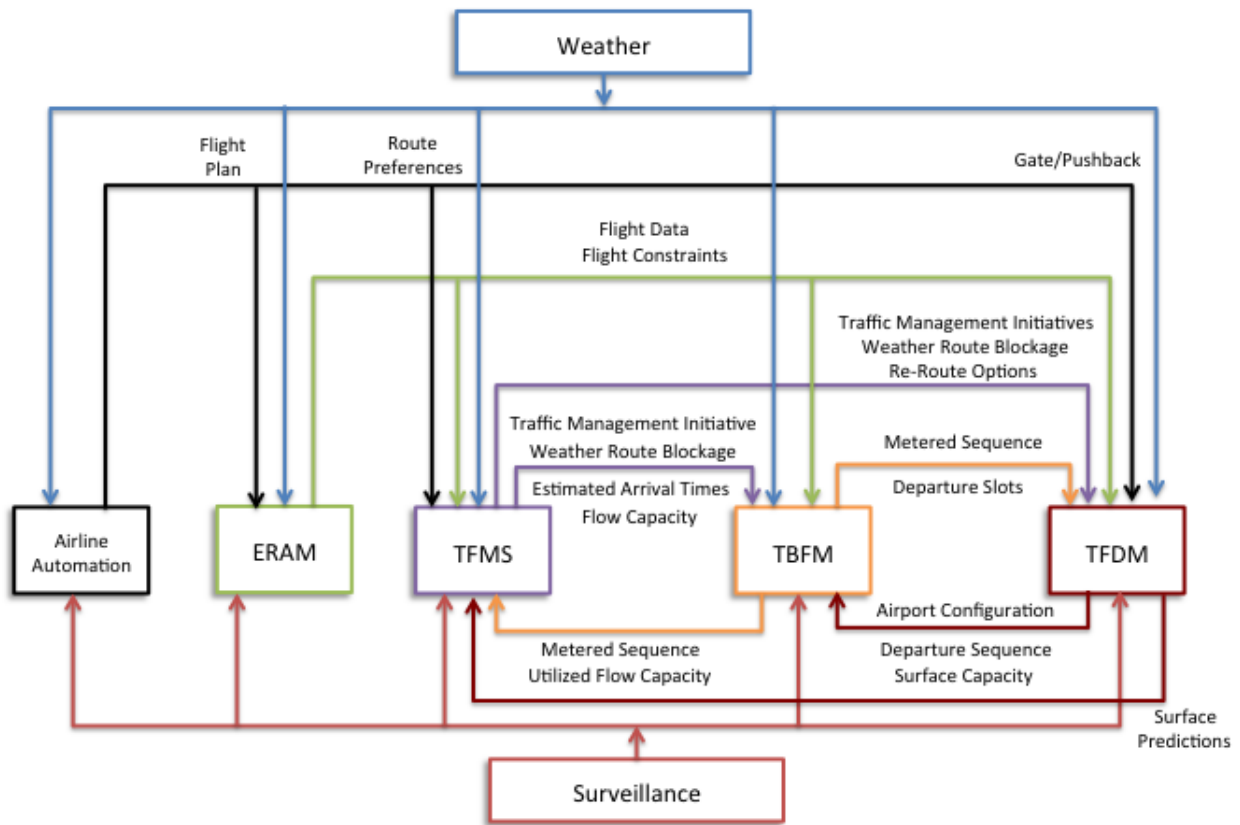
Weather

Flight Plan

Route Preferences

Gate/Pushback

Flight Data
Flight Constraints

Traffic Management Initiatives
Weather Route Blockage
Re-Route Options

Traffic Management Initiative
Weather Route Blockage

Metered Sequence

Estimated Arrival Times
Flow Capacity

Departure Slots

Airline Automation

ERAM

TFMS

TBFM

TFDM

Airport Configuration

Metered Sequence
Utilized Flow Capacity

Departure Sequence
Surface Capacity

Surface Predictions

Surveillance